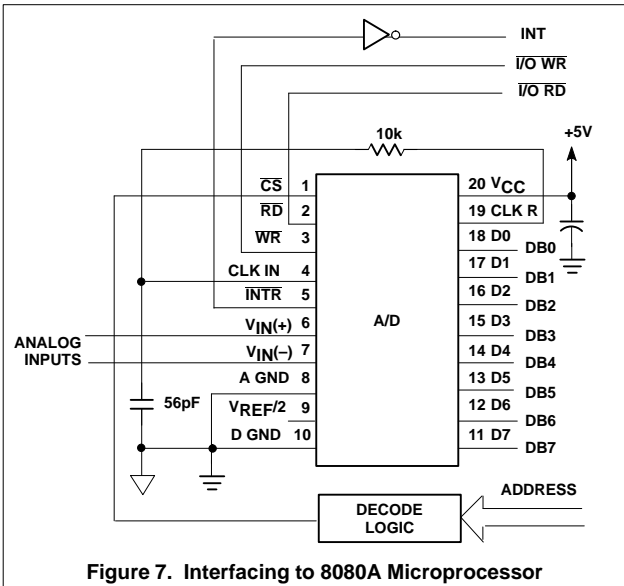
INT

$\overline{I/O\ WR}$

$\overline{I/O\ RD}$

10k

+5V

$\overline{CS}$ 1

$\overline{RD}$ 2

$\overline{WR}$ 3

CLK IN 4

$\overline{INTR}$ 5

$V_{IN}(+)$ 6

$V_{IN}(-)$ 7

A GND 8

$V_{REF}/2$ 9

D GND 10

20 $V_{CC}$

19 CLK R

18 D0

17 D1

16 D2

15 D3

14 D4

13 D5

12 D6

11 D7

A/D

DB0

DB1

DB2

DB3

DB4

DB5

DB6

DB7

ANALOG INPUTS

56pF

ADDRESS

DECODE LOGIC

Figure 7. Interfacing to 8080A Microprocessor